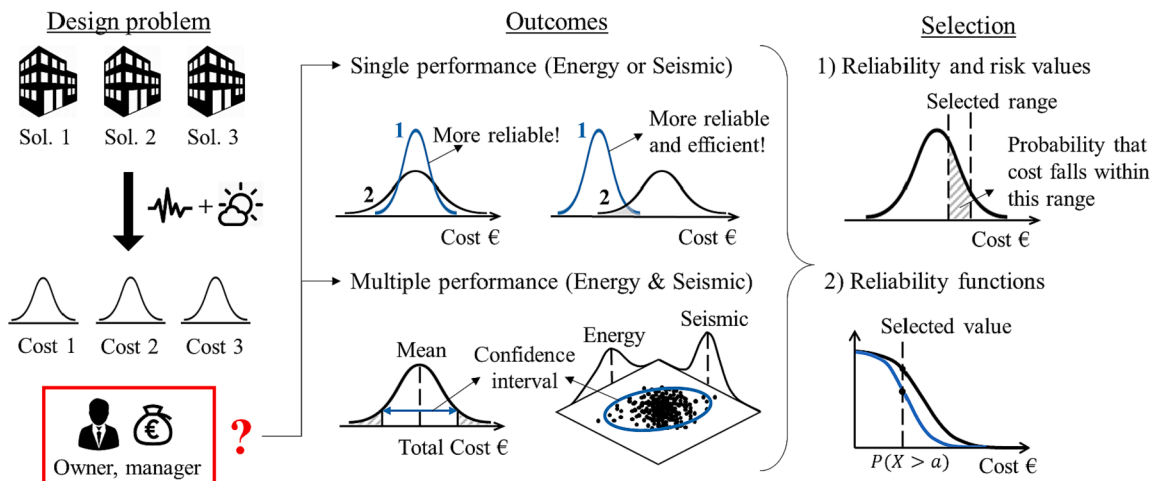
Design problem

Sol. 1 Sol. 2 Sol. 3

+

Cost 1 Cost 2 Cost 3

€

Owner, manager

?

Outcomes

Single performance (Energy or Seismic)

1 More reliable!

2

Cost €

1 More reliable and efficient!

2

Cost €

Multiple performance (Energy & Seismic)

Mean

Confidence interval

Total Cost €

Energy

Seismic

Selection

1) Reliability and risk values

Selected range

Probability that cost falls within this range

Cost €

2) Reliability functions

Selected value

$P(X > a)$

Cost €